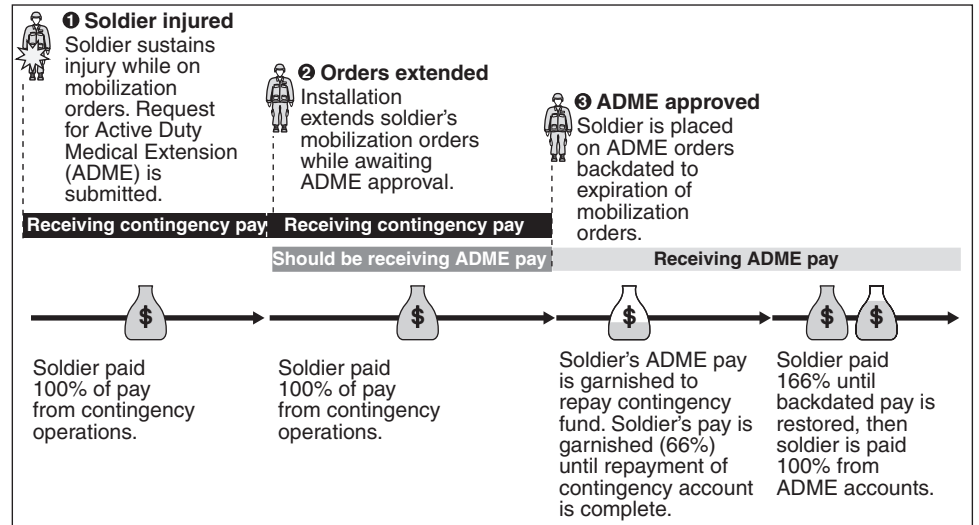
❶ Soldier injured
Soldier sustains injury while on mobilization orders. Request for Active Duty Medical Extension (ADME) is submitted.

❷ Orders extended
Installation extends soldier's mobilization orders while awaiting ADME approval.

❸ ADME approved
Soldier is placed on ADME orders backdated to expiration of mobilization orders.

Receiving contingency pay

Receiving contingency pay

Should be receiving ADME pay

Receiving ADME pay

$

$

$

$

$

Soldier paid 100% of pay from contingency operations.

Soldier paid 100% of pay from contingency operations.

Soldier's ADME pay is garnished to repay contingency fund. Soldier's pay is garnished (66%) until repayment of contingency account is complete.

Soldier paid 166% until backdated pay is restored, then soldier is paid 100% from ADME accounts.